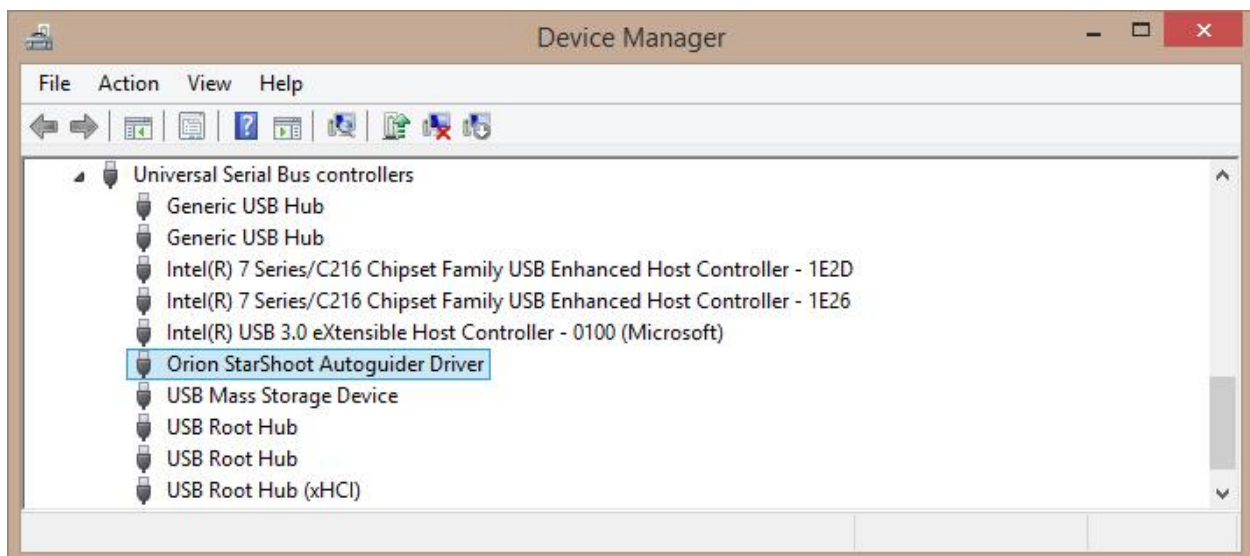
Device Manager

File Action View Help

Universal Serial Bus controllers
Generic USB Hub
Generic USB Hub
Intel(R) 7 Series/C216 Chipset Family USB Enhanced Host Controller - 1E2D
Intel(R) 7 Series/C216 Chipset Family USB Enhanced Host Controller - 1E26
Intel(R) USB 3.0 eXtensible Host Controller - 0100 (Microsoft)
Orion StarShoot Autoguider Driver
USB Mass Storage Device
USB Root Hub
USB Root Hub
USB Root Hub (xHCI)